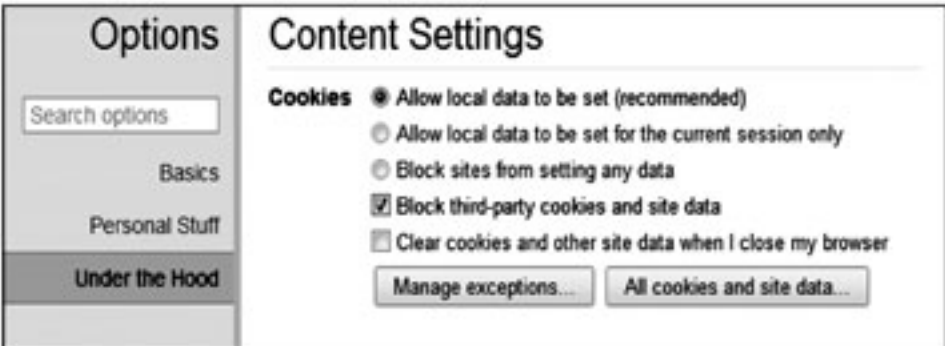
Options

Search options

Basics

Personal Stuff

Under the Hood

Content Settings

Cookies

Allow local data to be set (recommended)

Allow local data to be set for the current session only

Block sites from setting any data

Block third-party cookies and site data

Clear cookies and other site data when I close my browser

Manage exceptions...

All cookies and site data...